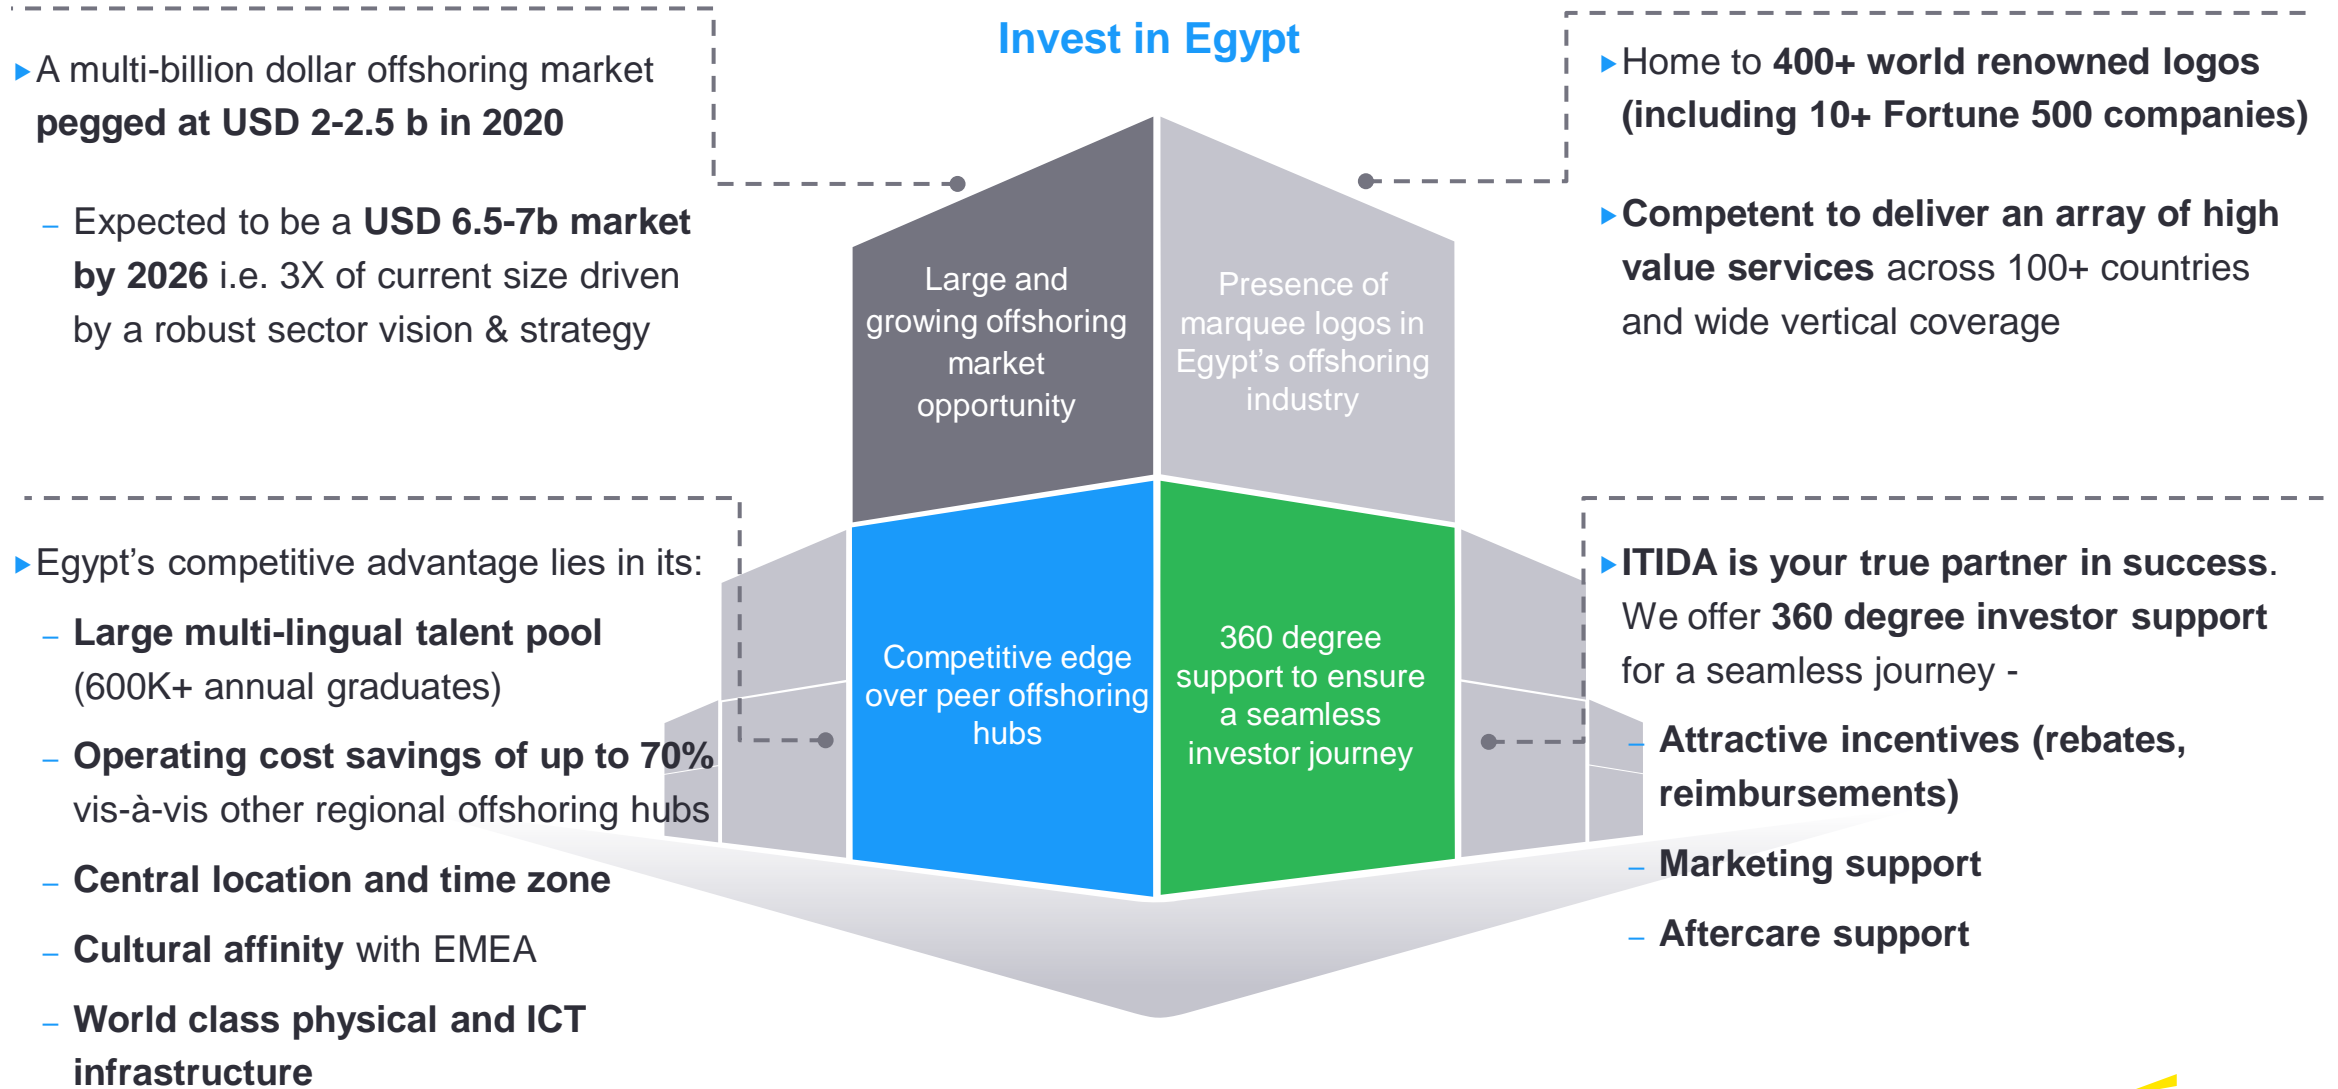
Invest in Egypt

A multi-billion dollar offshoring market **pegged at USD 2-2.5 b in 2020**

– Expected to be a **USD 6.5-7b market by 2026** i.e. 3X of current size driven by a robust sector vision & strategy

Large and growing offshoring market opportunity

Presence of marquee logos in Egypt's offshoring industry

Home to **400+ world renowned logos (including 10+ Fortune 500 companies)**

**Competent to deliver an array of high value services** across 100+ countries and wide vertical coverage

Egypt's competitive advantage lies in its:

– **Large multi-lingual talent pool** (600K+ annual graduates)

– **Operating cost savings of up to 70%** vis-à-vis other regional offshoring hubs

– **Central location and time zone**

– **Cultural affinity** with EMEA

– **World class physical and ICT infrastructure**

Competitive edge over peer offshoring hubs

360 degree support to ensure a seamless investor journey

**ITIDA is your true partner in success**. We offer **360 degree investor support** for a seamless journey -

– **Attractive incentives (rebates, reimbursements)**

– **Marketing support**

– **Aftercare support**